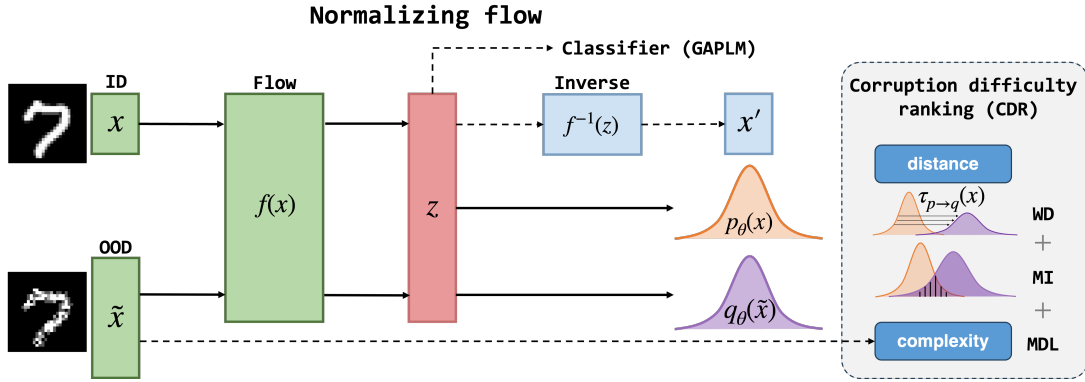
Normalizing flow

Classifier (GAPLM)

ID

$x$

Flow

$f(x)$

$z$

Inverse

$f^{-1}(z)$

$x'$

OOD

$\tilde{x}$

$p_{\theta}(x)$

$q_{\theta}(\tilde{x})$

Corruption difficulty ranking (CDR)

distance

$\tau_{p \to q}(x)$

WD

+

MI

+

complexity

MDL